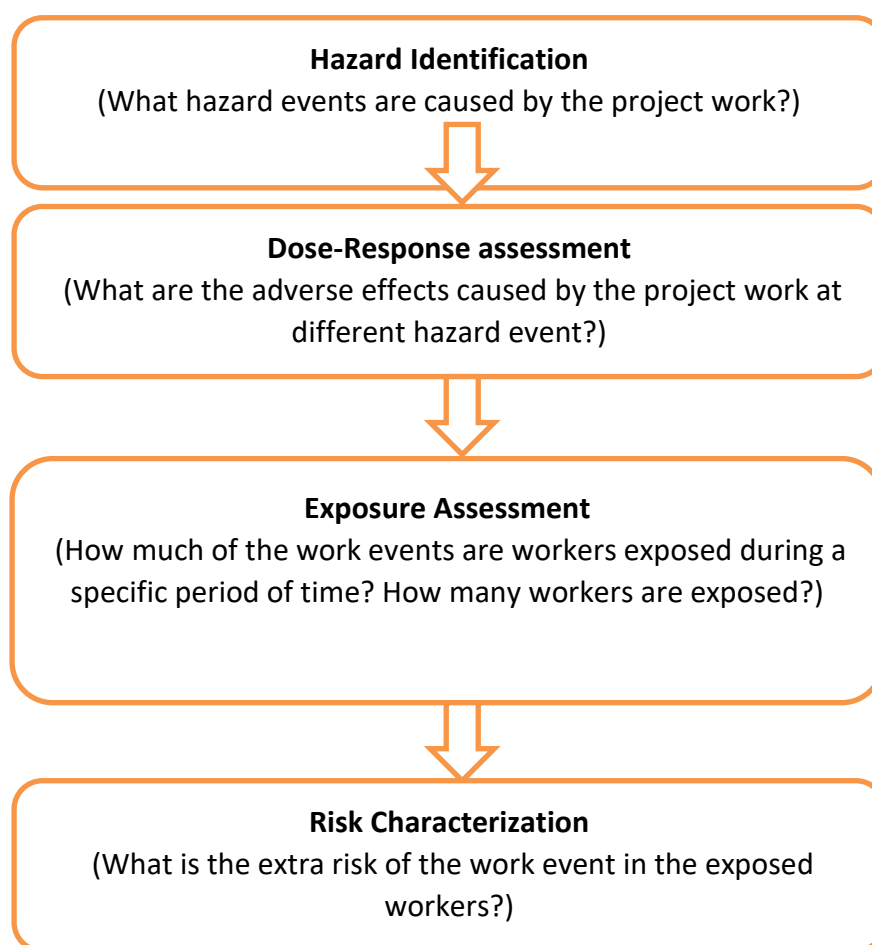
Hazard Identification
(What hazard events are caused by the project work?)

Dose-Response assessment
(What are the adverse effects caused by the project work at different hazard event?)

Exposure Assessment
(How much of the work events are workers exposed during a specific period of time? How many workers are exposed?)

Risk Characterization
(What is the extra risk of the work event in the exposed workers?)